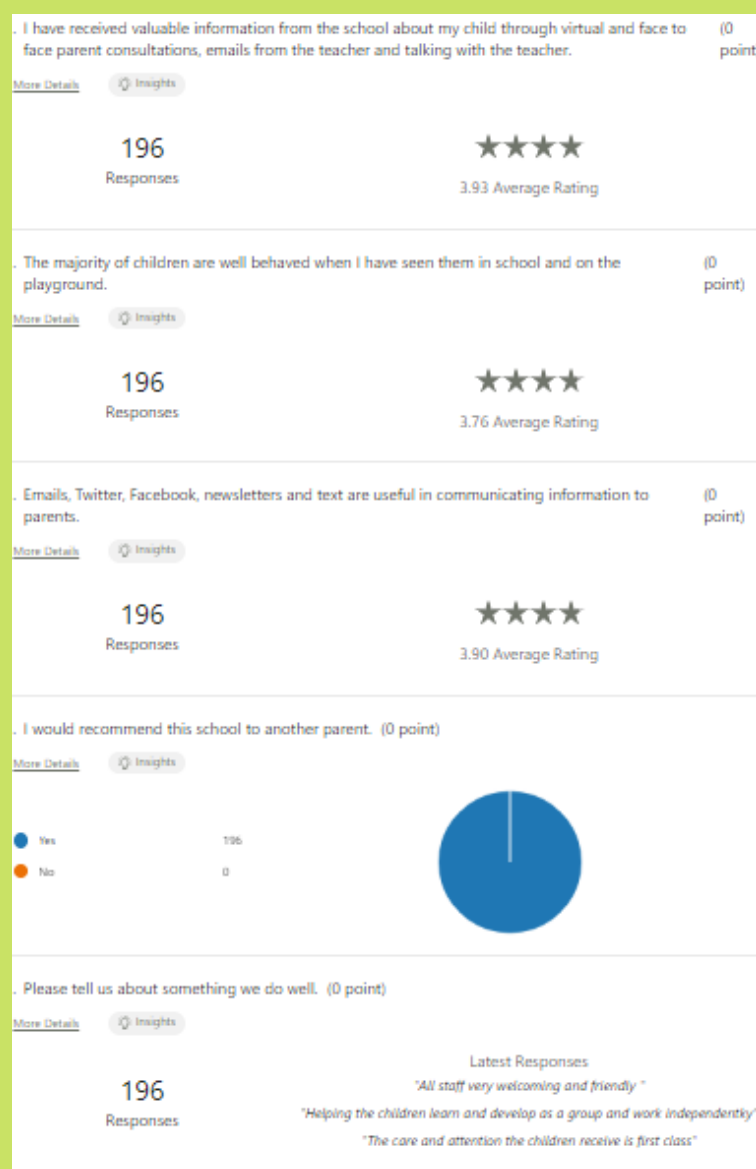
. I have received valuable information from the school about my child through virtual and face to face parent consultations, emails from the teacher and talking with the teacher. (0 point

More Details Insights

196
Responses

★★★★
3.93 Average Rating

. The majority of children are well behaved when I have seen them in school and on the playground. (0 point)

More Details Insights

196
Responses

★★★★
3.76 Average Rating

. Emails, Twitter, Facebook, newsletters and text are useful in communicating information to parents. (0 point)

More Details Insights

196
Responses

★★★★
3.90 Average Rating

. I would recommend this school to another parent. (0 point)

More Details Insights

Yes 196
No 0

. Please tell us about something we do well. (0 point)

More Details Insights

196
Responses

Latest Responses
"All staff very welcoming and friendly "
"Helping the children learn and develop as a group and work independently"
"The care and attention the children receive is first class"